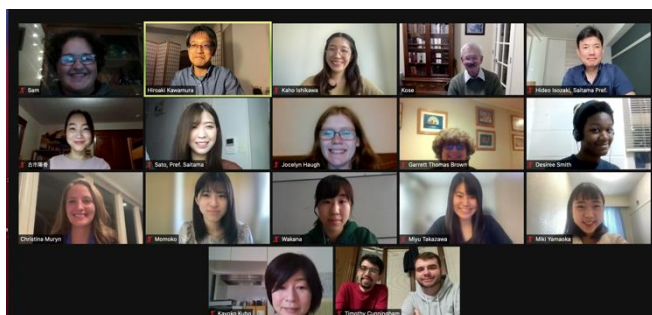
Sam
Hiroaki Kawamura
Kaho Ishikawa
Kose
Hideo Isozaki, Saitama Pref.
古市陽香
Sato, Pref. Saitama
Jocelyn Haugh
Garrett Thomas Brown
Desiree Smith
Christina Muryn
Momoko
Wakana
Miyu Takazawa
Miki Yamaoka
Kayoko Kubo
Timothy Cunningham